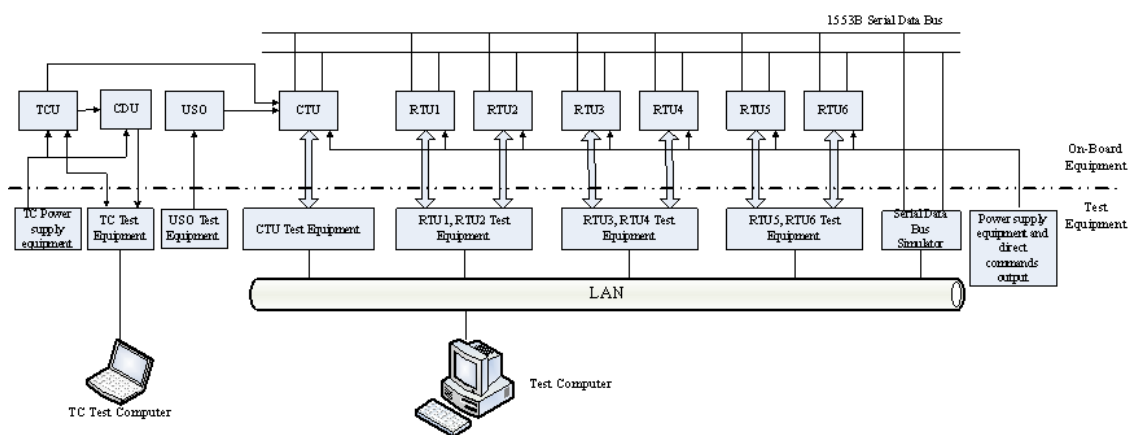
1553B Serial Data Bus

TCU

CDU

USO

CTU

RTU1

RTU2

RTU3

RTU4

RTU5

RTU6

On-Board Equipment

Test Equipment

TC Power supply equipment

TC Test Equipment

USO Test Equipment

CTU Test Equipment

RTU1, RTU2 Test Equipment

RTU3, RTU4 Test Equipment

RTU5, RTU6 Test Equipment

Serial Data Bus Simulator

Power supply equipment and direct commands output

LAN

TC Test Computer

Test Computer